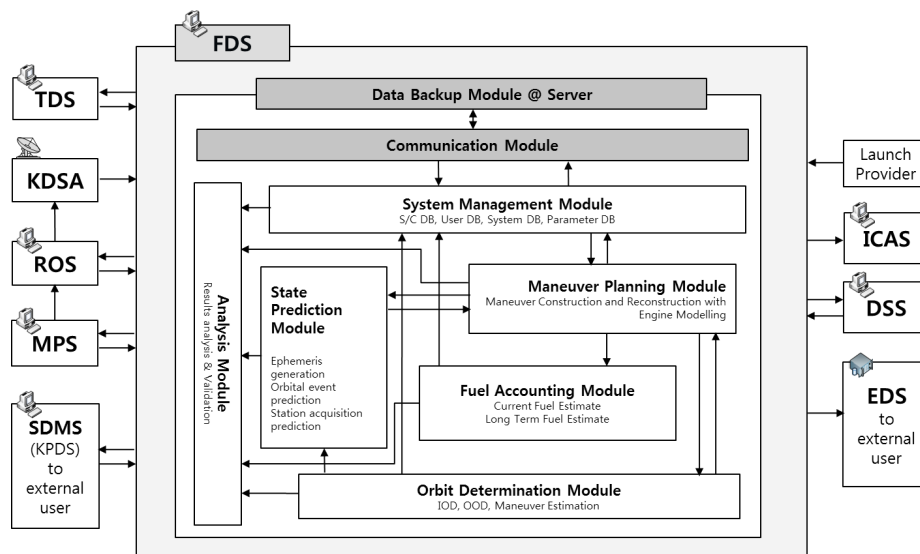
FDS

TDS

KDSA

ROS

MPS

SDMS
(KPDS)
to
external
user

Data Backup Module @ Server

Communication Module

System Management Module
S/C DB, User DB, System DB, Parameter DB

Analysis Module
Results analysis & Validation

State Prediction Module

Ephemeris generation
Orbital event prediction
Station acquisition prediction

Maneuver Planning Module
Maneuver Construction and Reconstruction with Engine Modelling

Fuel Accounting Module
Current Fuel Estimate
Long Term Fuel Estimate

Orbit Determination Module
IOD, OOD, Maneuver Estimation

Launch Provider

ICAS

DSS

EDS
to
external
user